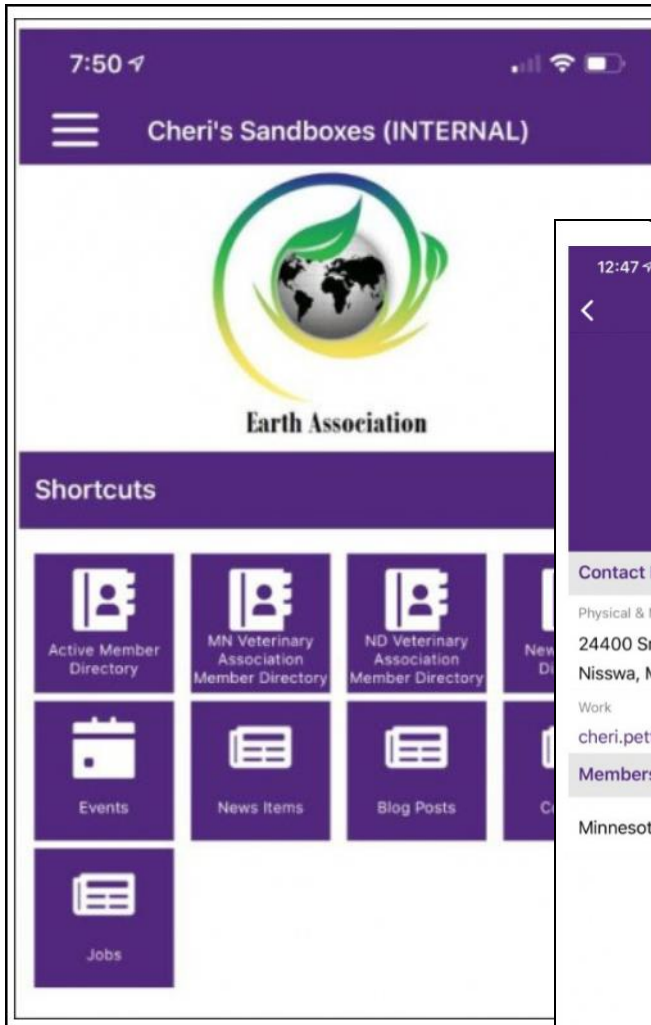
7:50

Cheri's Sandboxes (INTERNAL)

Earth Association

Shortcuts

Active Member Directory

MN Veterinary Association Member Directory

ND Veterinary Association Member Directory

New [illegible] Di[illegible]

Events

News Items

Blog Posts

C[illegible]

Jobs

12:47

<

Contact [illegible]

Physical & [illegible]

24400 S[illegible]

Nisswa, M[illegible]

Work

cheri.pet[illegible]

Members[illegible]

Minnesot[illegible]